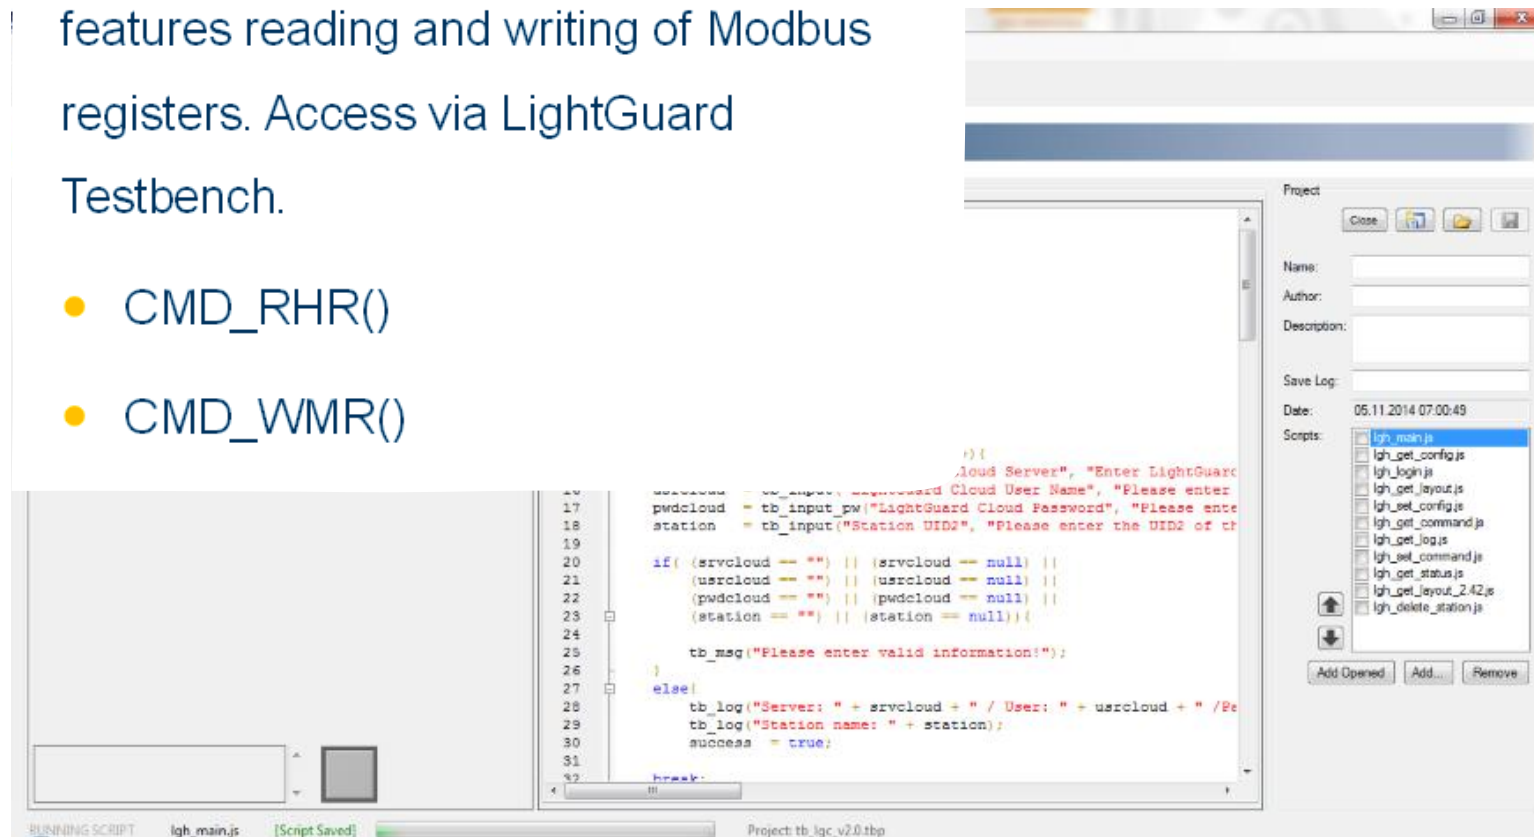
features reading and writing of Modbus registers. Access via LightGuard Testbench.

- CMD_RHR()
- CMD_WMR()

Project

Close

Name:

Author:

Description:

Save Log:

Date: 05.11.2014 07:00:49

Scripts:

lgh_main.js
lgh_get_config.js
lgh_login.js
lgh_get_layout.js
lgh_set_config.js
lgh_get_command.js
lgh_get_log.js
lgh_set_command.js
lgh_get_status.js
lgh_get_layout_2.42.js
lgh_delete_station.js

Add Opened | Add... | Remove

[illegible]){
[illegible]loud Server", "Enter LightGuard
16 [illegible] Cloud User Name", "Please enter
17 pwdcloud = tb_input_pw("LightGuard Cloud Password", "Please ente
18 station = tb_input("Station UID2", "Please enter the UID2 of th
19
20 if( (srvcloud == "") || (srvcloud == null) ||
21 (usrcloud == "") || (usrcloud == null) ||
22 (pwdcloud == "") || (pwdcloud == null) ||
23 (station == "") || (station == null)){
24
25 tb_msg("Please enter valid information!");
26 }
27 else{
28 tb_log("Server: " + srvcloud + " / User: " + usrcloud + " /Pa
29 tb_log("Station name: " + station);
30 success = true;
31
32 break;

RUNNING SCRIPT   lgh_main.js   [Script Saved]   Project: tb_lgc_v2.0.tbp